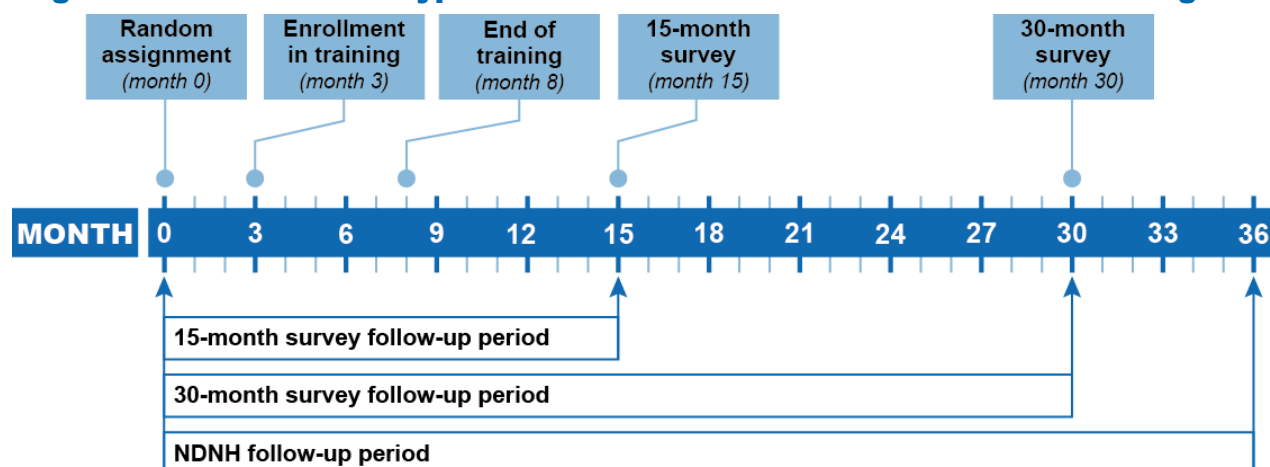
Random assignment (month 0)

Enrollment in training (month 3)

End of training (month 8)

15-month survey (month 15)

30-month survey (month 30)

MONTH 0 3 6 9 12 15 18 21 24 27 30 33 36

15-month survey follow-up period

30-month survey follow-up period

NDNH follow-up period